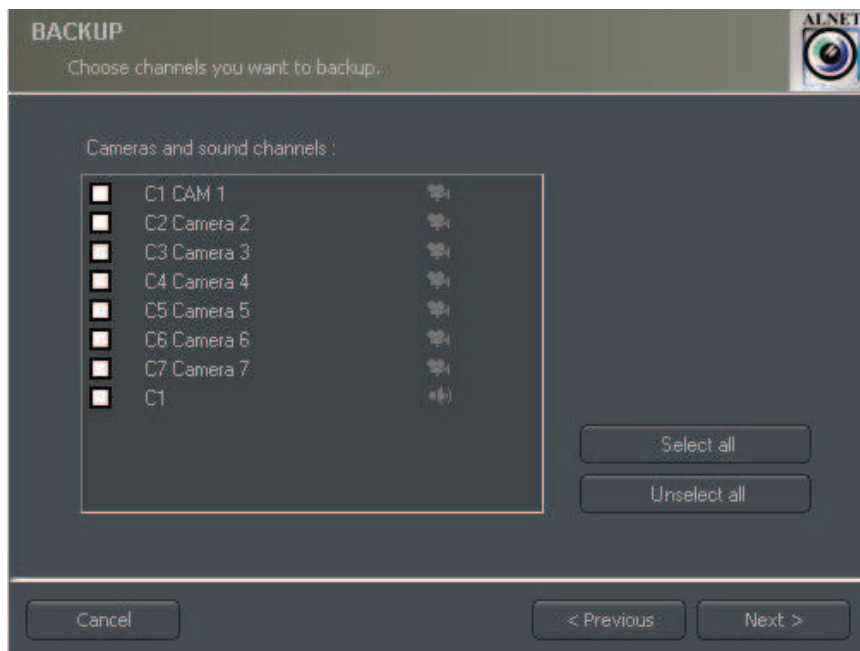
BACKUP
Choose channels you want to backup.

ALNET

Cameras and sound channels :

C1 CAM 1
C2 Camera 2
C3 Camera 3
C4 Camera 4
C5 Camera 5
C6 Camera 6
C7 Camera 7
C1

Select all
Unselect all

Cancel
< Previous
Next >